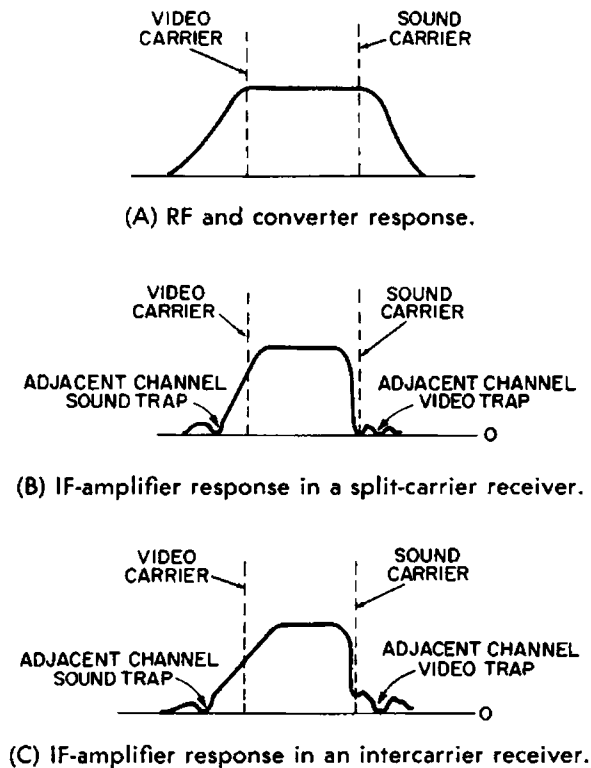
VIDEO CARRIER

SOUND CARRIER

(A) RF and converter response.

VIDEO CARRIER

SOUND CARRIER

ADJACENT CHANNEL SOUND TRAP

ADJACENT CHANNEL VIDEO TRAP

O

(B) IF-amplifier response in a split-carrier receiver.

VIDEO CARRIER

SOUND CARRIER

ADJACENT CHANNEL SOUND TRAP

ADJACENT CHANNEL VIDEO TRAP

O

(C) IF-amplifier response in an intercarrier receiver.